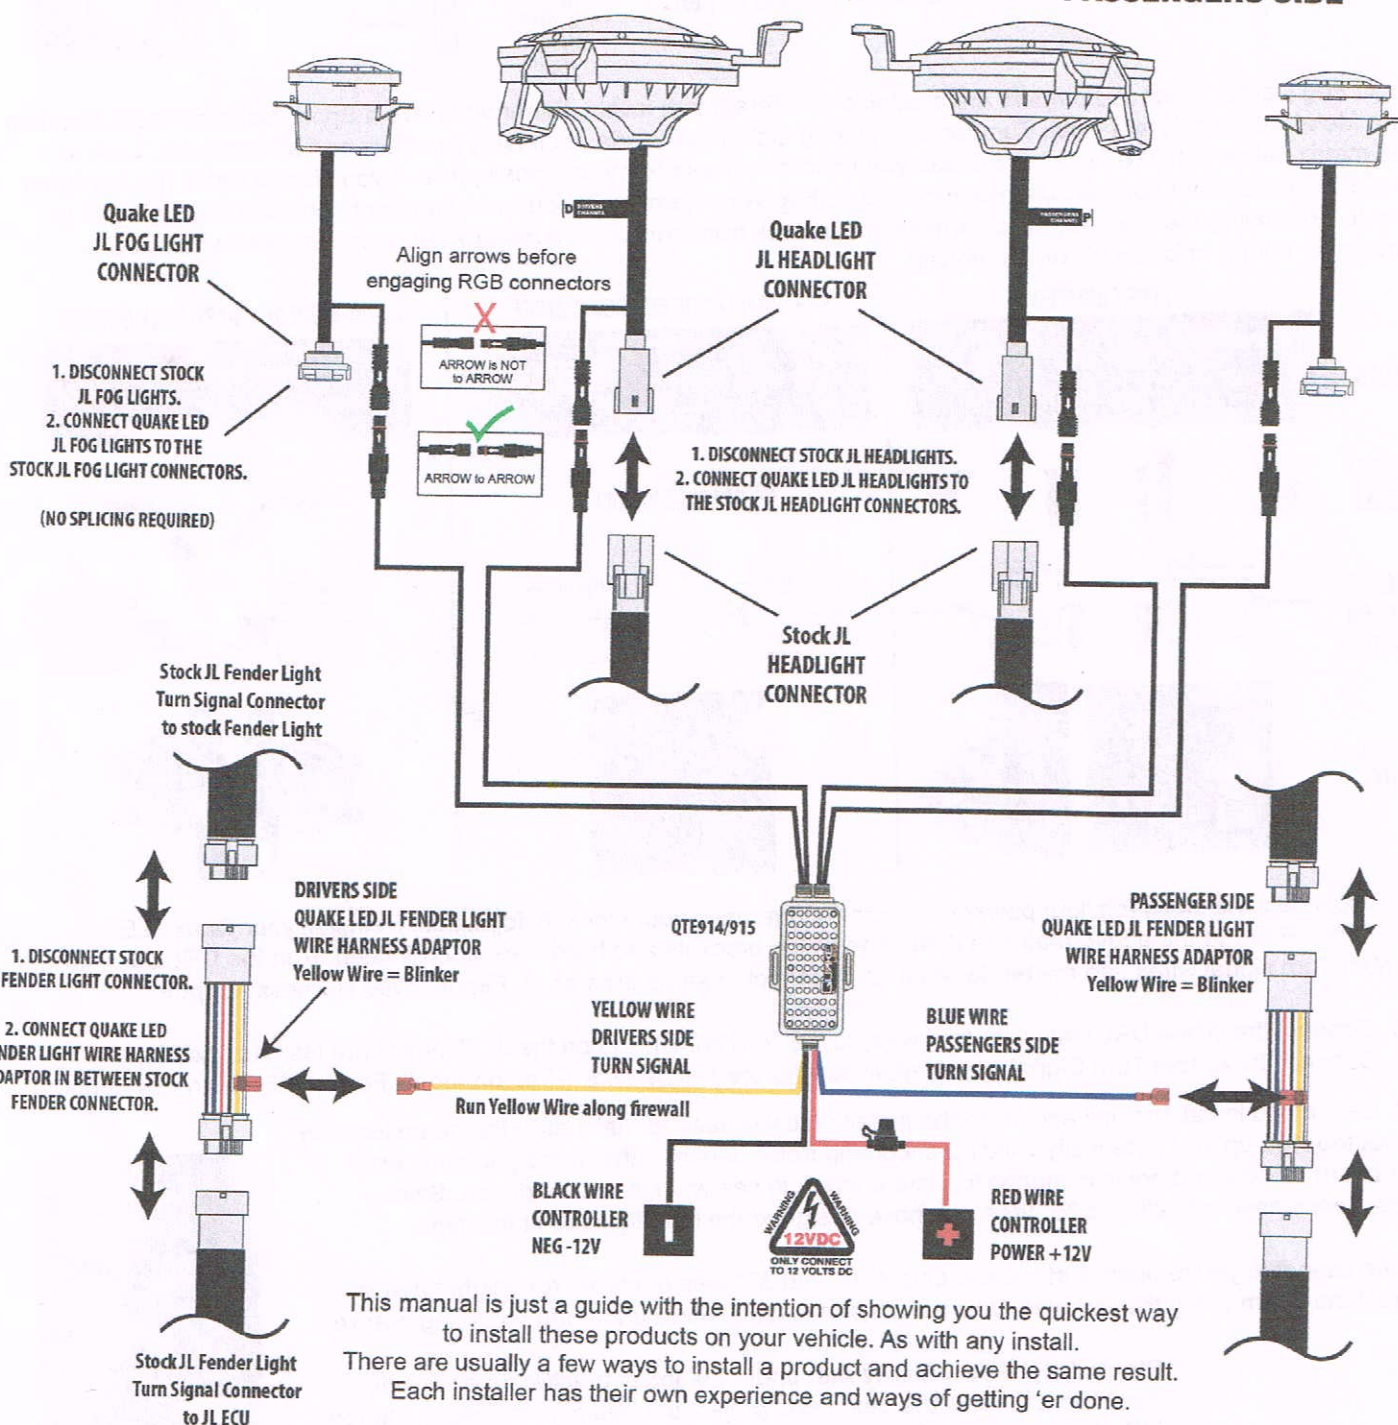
Quake LED
JL FOG LIGHT
CONNECTOR

1. DISCONNECT STOCK JL FOG LIGHTS.
2. CONNECT QUAKE LED JL FOG LIGHTS TO THE STOCK JL FOG LIGHT CONNECTORS.

(NO SPLICING REQUIRED)

Align arrows before engaging RGB connectors

ARROW is NOT to ARROW

ARROW to ARROW

Quake LED
JL HEADLIGHT
CONNECTOR

1. DISCONNECT STOCK JL HEADLIGHTS.
2. CONNECT QUAKE LED JL HEADLIGHTS TO THE STOCK JL HEADLIGHT CONNECTORS.

Stock JL
HEADLIGHT
CONNECTOR

Stock JL Fender Light
Turn Signal Connector
to stock Fender Light

DRIVERS SIDE
QUAKE LED JL FENDER LIGHT
WIRE HARNESS ADAPTOR
Yellow Wire = Blinker

1. DISCONNECT STOCK FENDER LIGHT CONNECTOR.

2. CONNECT QUAKE LED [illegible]NDER LIGHT WIRE HARNESS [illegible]DAPTOR IN BETWEEN STOCK FENDER CONNECTOR.

QTE914/915

YELLOW WIRE
DRIVERS SIDE
TURN SIGNAL

Run Yellow Wire along firewall

BLUE WIRE
PASSENGERS SIDE
TURN SIGNAL

PASSENGER SIDE
QUAKE LED JL FENDER LIGHT
WIRE HARNESS ADAPTOR
Yellow Wire = Blinker

BLACK WIRE
CONTROLLER
NEG -12V

WARNING 12VDC WARNING
ONLY CONNECT TO 12 VOLTS DC

RED WIRE
CONTROLLER
POWER +12V

This manual is just a guide with the intention of showing you the quickest way to install these products on your vehicle. As with any install. There are usually a few ways to install a product and achieve the same result. Each installer has their own experience and ways of getting 'er done.

Stock JL Fender Light
Turn Signal Connector
to JL ECU